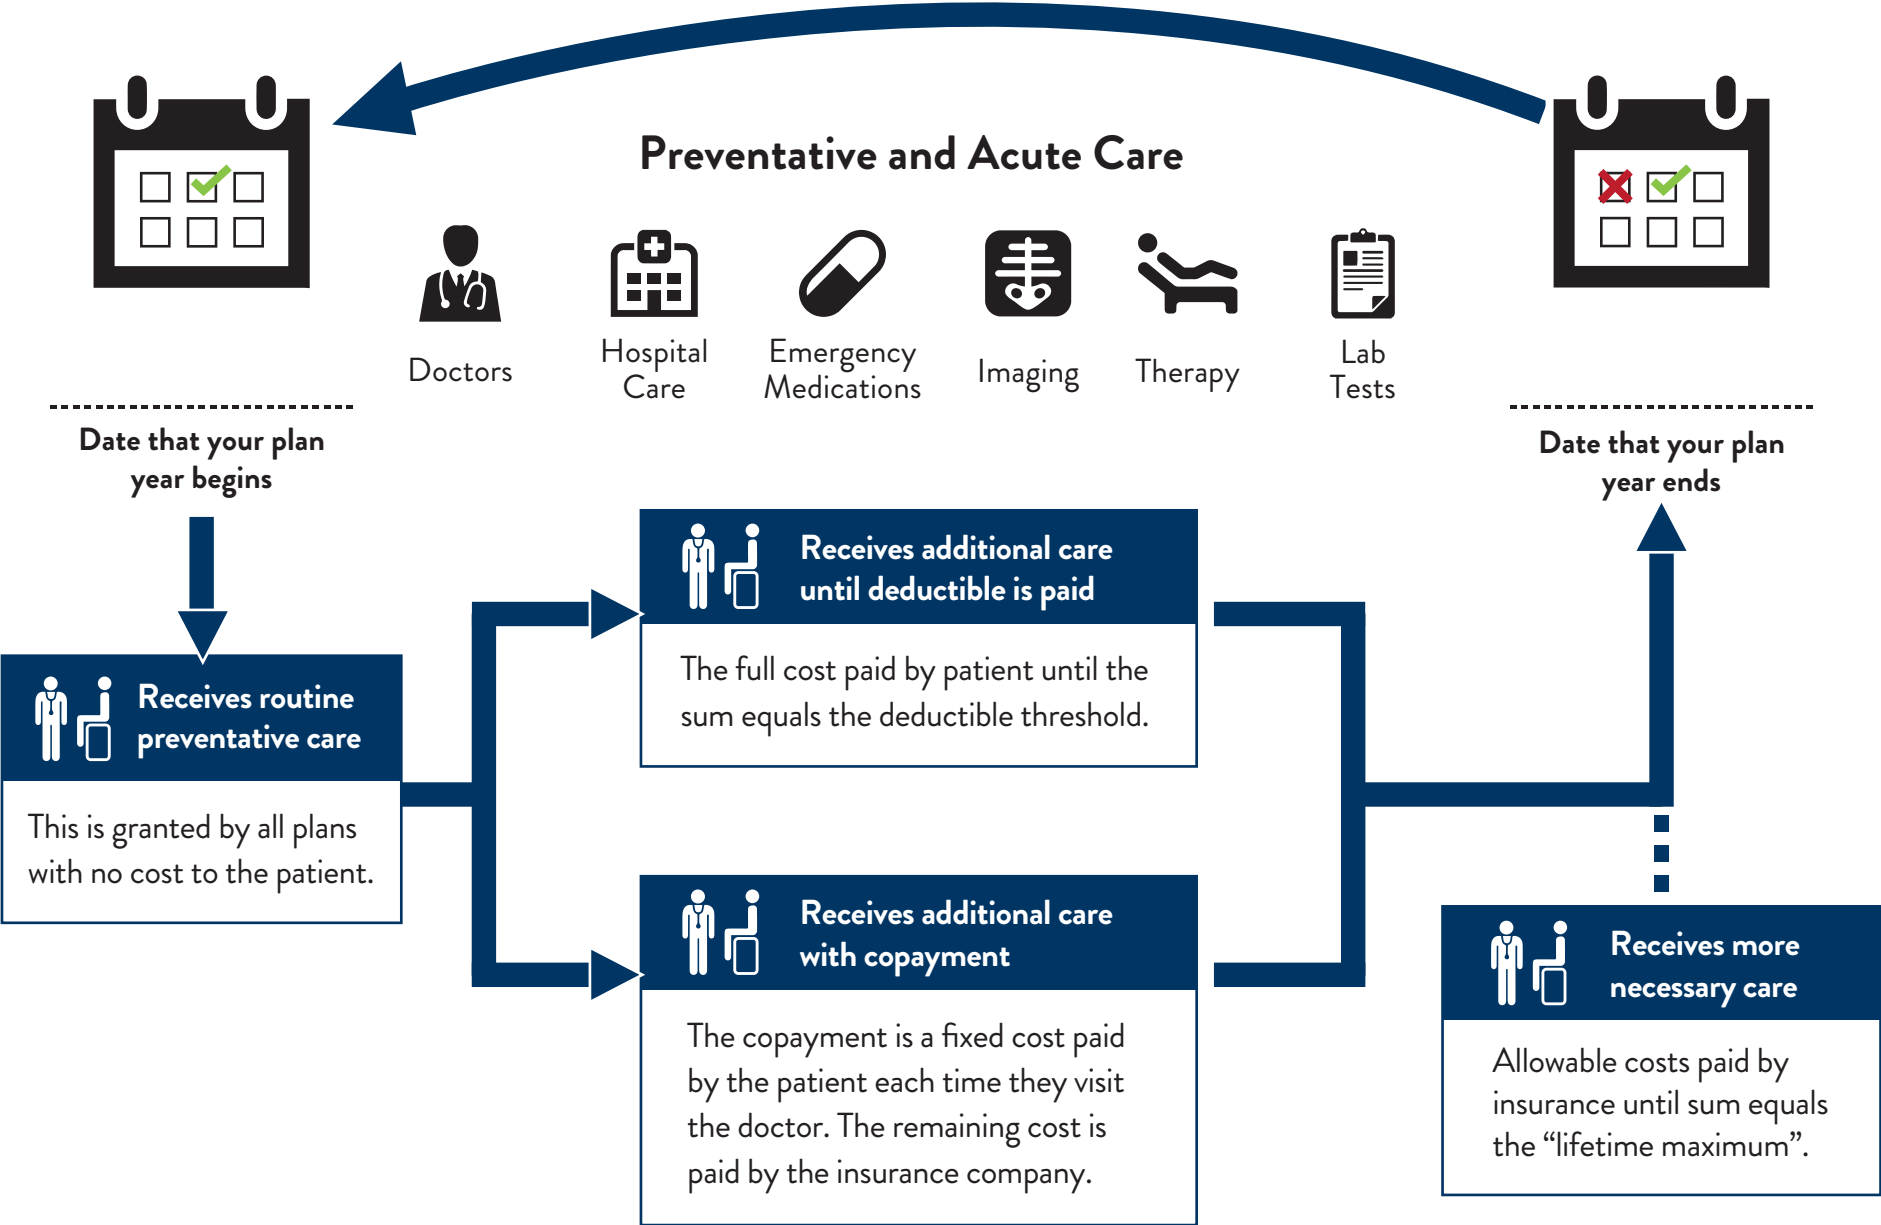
Preventative and Acute Care

Doctors

Hospital Care

Emergency Medications

Imaging

Therapy

Lab Tests

Date that your plan year begins

Date that your plan year ends

Receives routine preventative care

This is granted by all plans with no cost to the patient.

Receives additional care until deductible is paid

The full cost paid by patient until the sum equals the deductible threshold.

Receives additional care with copayment

The copayment is a fixed cost paid by the patient each time they visit the doctor. The remaining cost is paid by the insurance company.

Receives more necessary care

Allowable costs paid by insurance until sum equals the “lifetime maximum”.